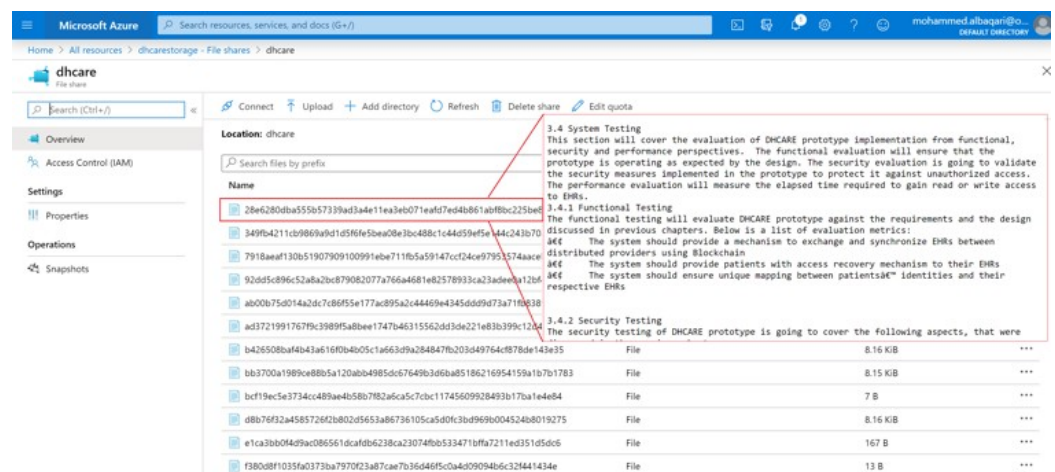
Microsoft Azure Search resources, services, and docs (G+/)

mohammed.albaqari@o... DEFAULT DIRECTORY

Home > All resources > dhcarestorage - File shares > dhcare

dhcare
File share

Search (Ctrl+/)

Overview

Access Control (IAM)

Settings

Properties

Operations

Snapshots

Connect Upload + Add directory Refresh Delete share Edit quota

Location: dhcare

Search files by prefix

Name

28e6280dba555b57339ad3a4e11ea3eb071eafd7ed4b861abf8bc225be8

349fb4211cb9869a9d1d5f6fe5bea08e3bc488c1c44d59ef5e44c243b70

7918aeaf130b51907909100991ebe711fb5a59147ccf24ce97953574aace

92dd5c896c52a8a2bc879082077a766a4681e82578933ca23adeeda12bf

ab00b75d014a2dc7c86f55e177ac895a2c44469e4345ddd9d73a71fb838

ad3721991767f9c3989f5a8bee1747b46315562dd3de221e83b399c12d4

b426508baf4b43a616f0b4b05c1a663d9a284847fb203d49764cf878de143e35 File 8.16 KiB

bb3700a1989ce88b5a120abb4985dc67649b3d6ba85186216954159a1b7b1783 File 8.15 KiB

bcf19ec5e3734cc489ae4b58b7f82a6ca5c7cbc11745609928493b17ba1e4e84 File 7 B

d8b76f32a4585726f2b802d5653a86736105ca5d0fc3bd969b004524b8019275 File 8.16 KiB

e1ca3bb0f4d9ac086561dcafdb6238ca23074fbb533471bffa7211ed351d5dc6 File 167 B

f380d8f1035fa0373ba7970f23a87cae7b36d46f5c0a4d09094b6c32f441434e File 13 B

3.4 System Testing
This section will cover the evaluation of DHCARE prototype implementation from functional, security and performance perspectives. The functional evaluation will ensure that the prototype is operating as expected by the design. The security evaluation is going to validate the security measures implemented in the prototype to protect it against unauthorized access. The performance evaluation will measure the elapsed time required to gain read or write access to EHRs.
3.4.1 Functional Testing
The functional testing will evaluate DHCARE prototype against the requirements and the design discussed in previous chapters. Below is a list of evaluation metrics:
â€¢ The system should provide a mechanism to exchange and synchronize EHRs between distributed providers using Blockchain
â€¢ The system should provide patients with access recovery mechanism to their EHRs
â€¢ The system should ensure unique mapping between patientsâ€™ identities and their respective EHRs

3.4.2 Security Testing
The security testing of DHCARE prototype is going to cover the following aspects, that were